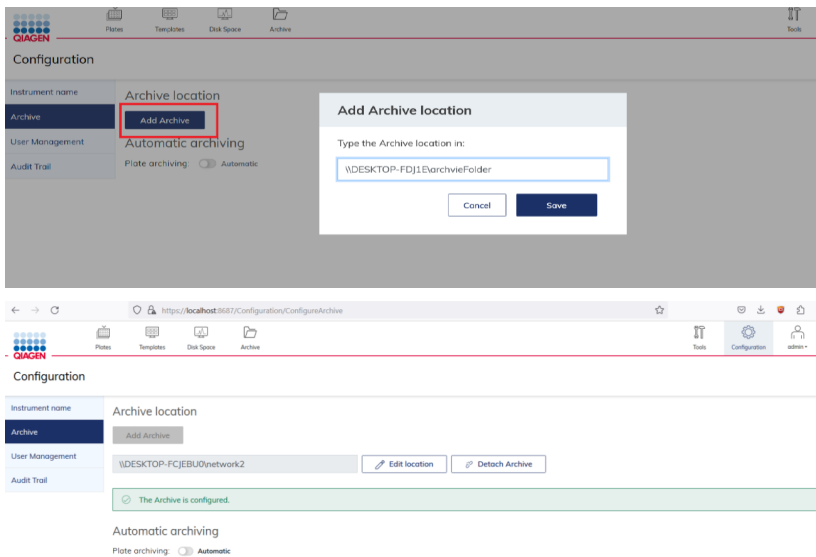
QIAGEN
Plates
Templates
Disk Space
Archive
Tools

Configuration

Instrument name
Archive
User Management
Audit Trail

Archive location
Add Archive
Automatic archiving
Plate archiving: Automatic

Add Archive location
Type the Archive location in:
\\DESKTOP-FDJ1E\archvieFolder
Cancel
Save

https://localhost:8687/Configuration/ConfigureArchive

QIAGEN
Plates
Templates
Disk Space
Archive
Tools
Configuration
admin

Configuration

Instrument name
Archive
User Management
Audit Trail

Archive location
Add Archive
\\DESKTOP-FCJEBU0\network2
Edit location
Detach Archive
The Archive is configured.

Automatic archiving
Plate archiving: Automatic